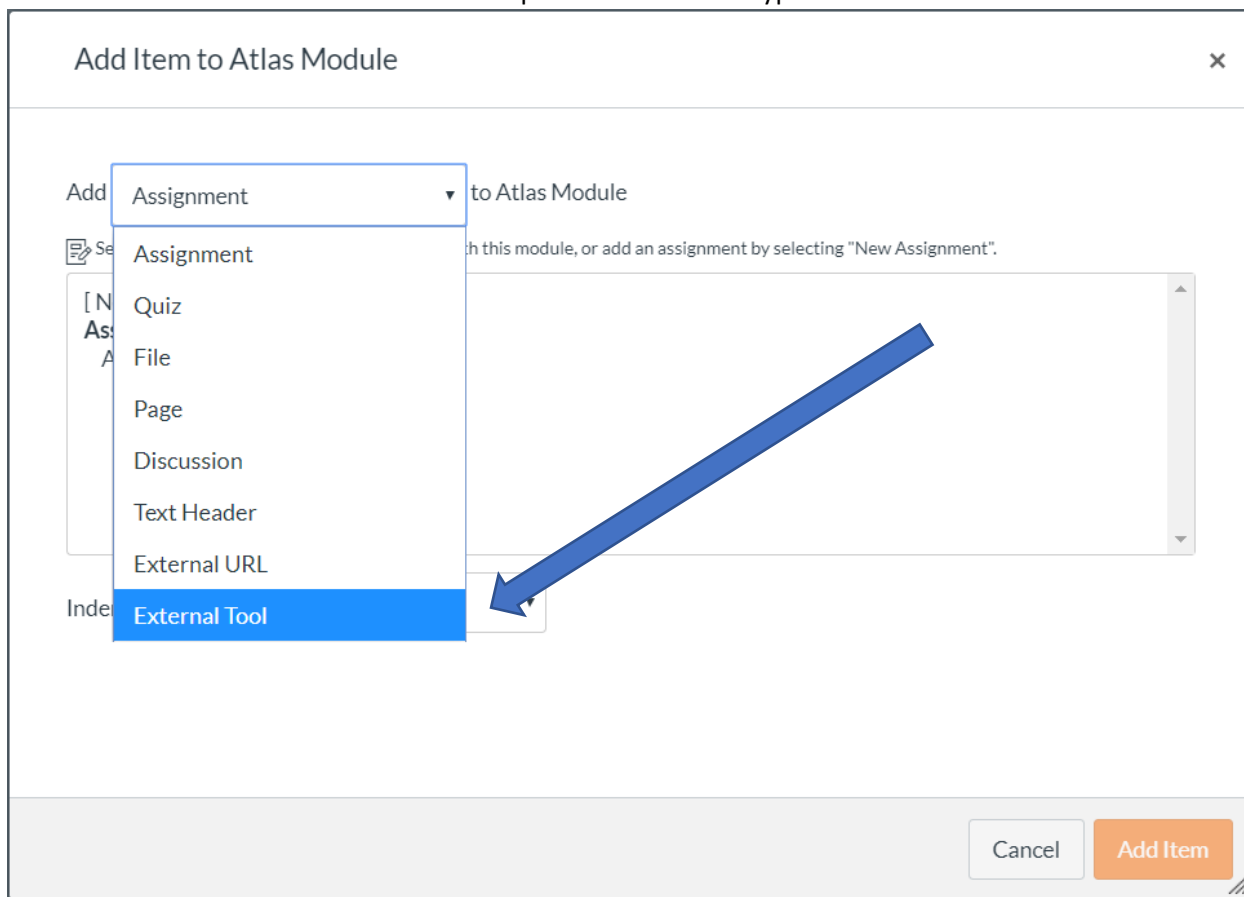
Add Item to Atlas Module

×

Add Assignment ▾ to Atlas Module

Se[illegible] th this module, or add an assignment by selecting "New Assignment".

[ N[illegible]
Ass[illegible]
A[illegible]

Assignment
Quiz
File
Page
Discussion
Text Header
External URL
External Tool

Inde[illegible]

Cancel
Add Item